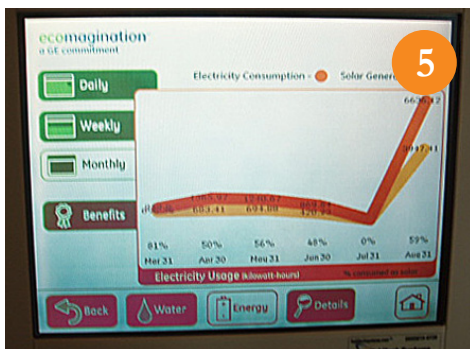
ecomagination
a GE commitment

5

Daily
Weekly
Monthly
Benefits

Electricity Consumption = Solar Gener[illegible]

6630.12
3017.41

81%
Mar 31
50%
Apr 30
56%
May 31
48%
Jun 30
0%
Jul 31
59%
Aug 31

Electricity Usage (kilowatt-hours)
% consumed as solar

Back
Water
Energy
Details